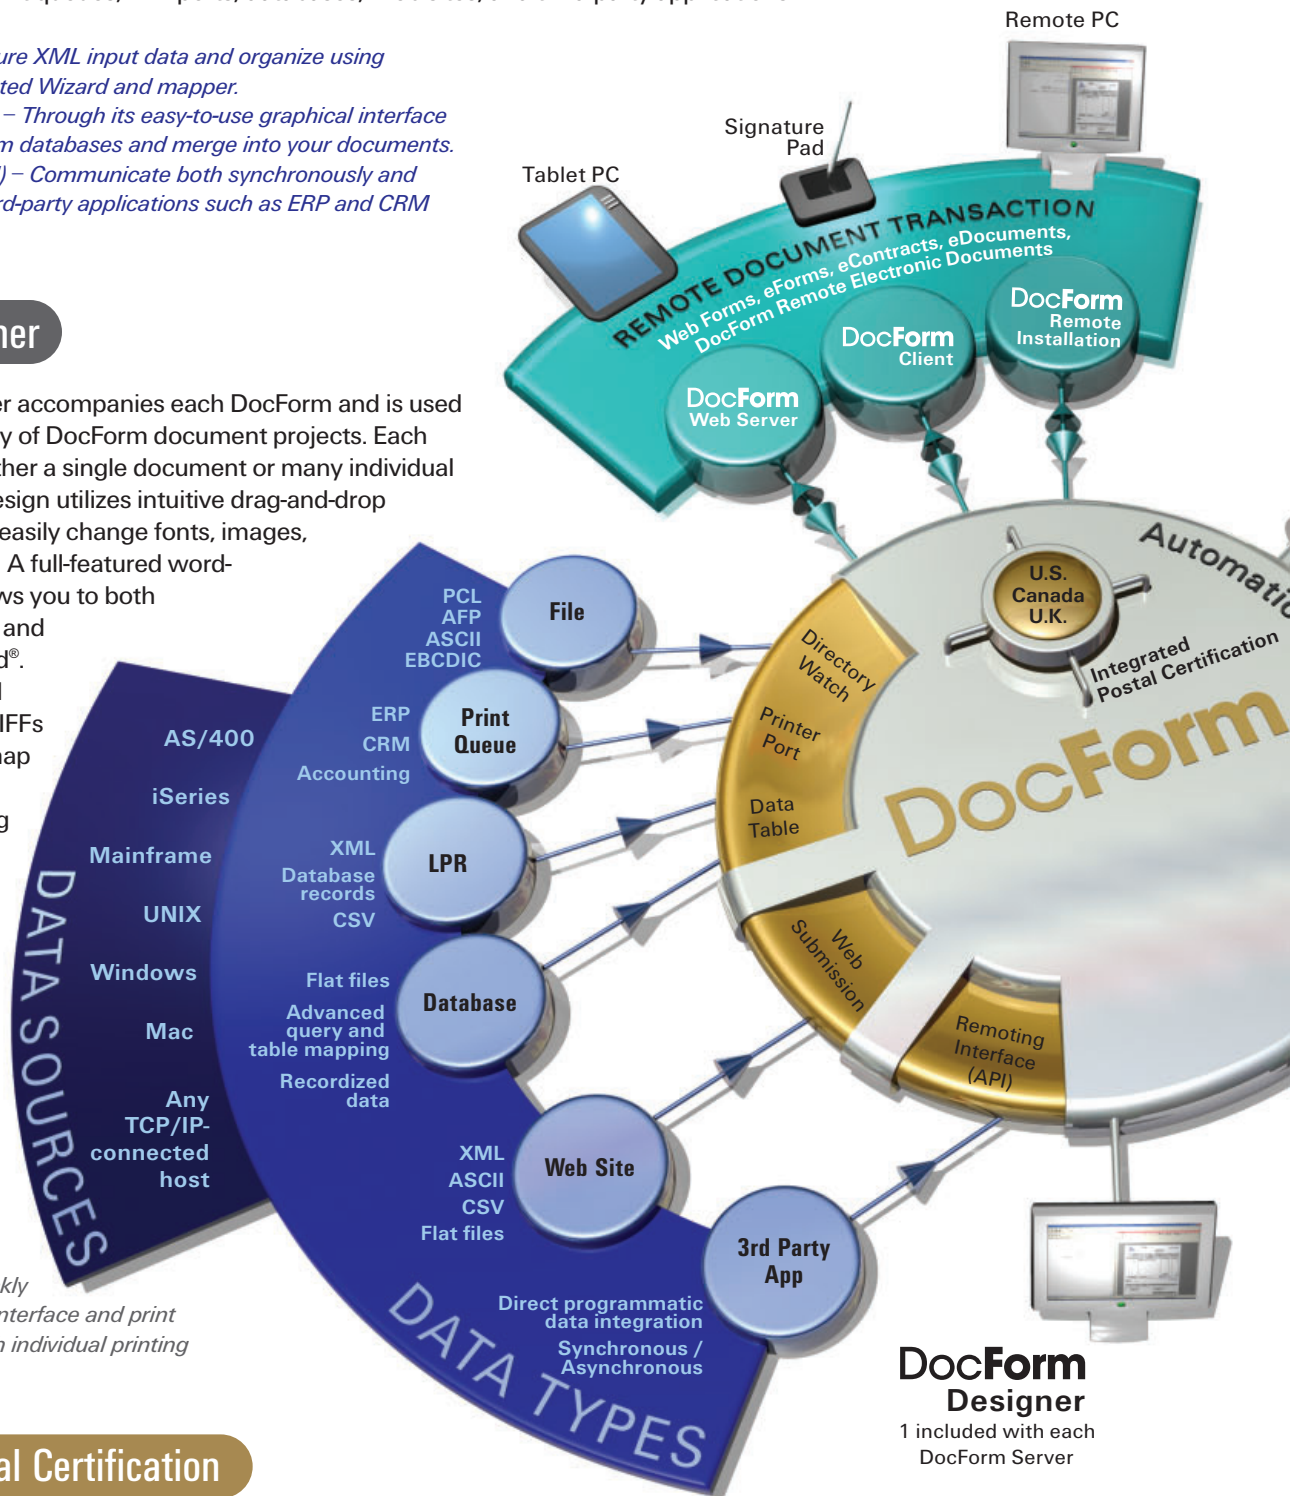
ure XML input data and organize using
ted Wizard and mapper.
– Through its easy-to-use graphical interface
m databases and merge into your documents.
) – Communicate both synchronously and
d-party applications such as ERP and CRM

ner

r accompanies each DocForm and is used
y of DocForm document projects. Each
her a single document or many individual
esign utilizes intuitive drag-and-drop
easily change fonts, images,
A full-featured word-
ws you to both
and
d®.
l
IFFs
ap

g

kly
nterface and print
individual printing

al Certification

Remote PC

Signature Pad

Tablet PC

REMOTE DOCUMENT TRANSACTION
Web Forms, eForms, eContracts, eDocuments,
DocForm Remote Electronic Documents

DocForm Web Server

DocForm Client

DocForm Remote Installation

Automatic

U.S. Canada U.K.

Integrated Postal Certification

Directory Watch

Printer Port

Data Table

Web Submission

Remoting Interface (API)

DocForm

DATA SOURCES

AS/400

iSeries

Mainframe

UNIX

Windows

Mac

Any TCP/IP-connected host

PCL
AFP
ASCII
EBCDIC

File

ERP
CRM
Accounting

Print Queue

XML
Database records
CSV

LPR

Flat files
Advanced query and table mapping
Recordized data

Database

XML
ASCII
CSV
Flat files

Web Site

Direct programmatic data integration
Synchronous / Asynchronous

3rd Party App

DATA TYPES

DocForm
Designer
1 included with each
DocForm Server